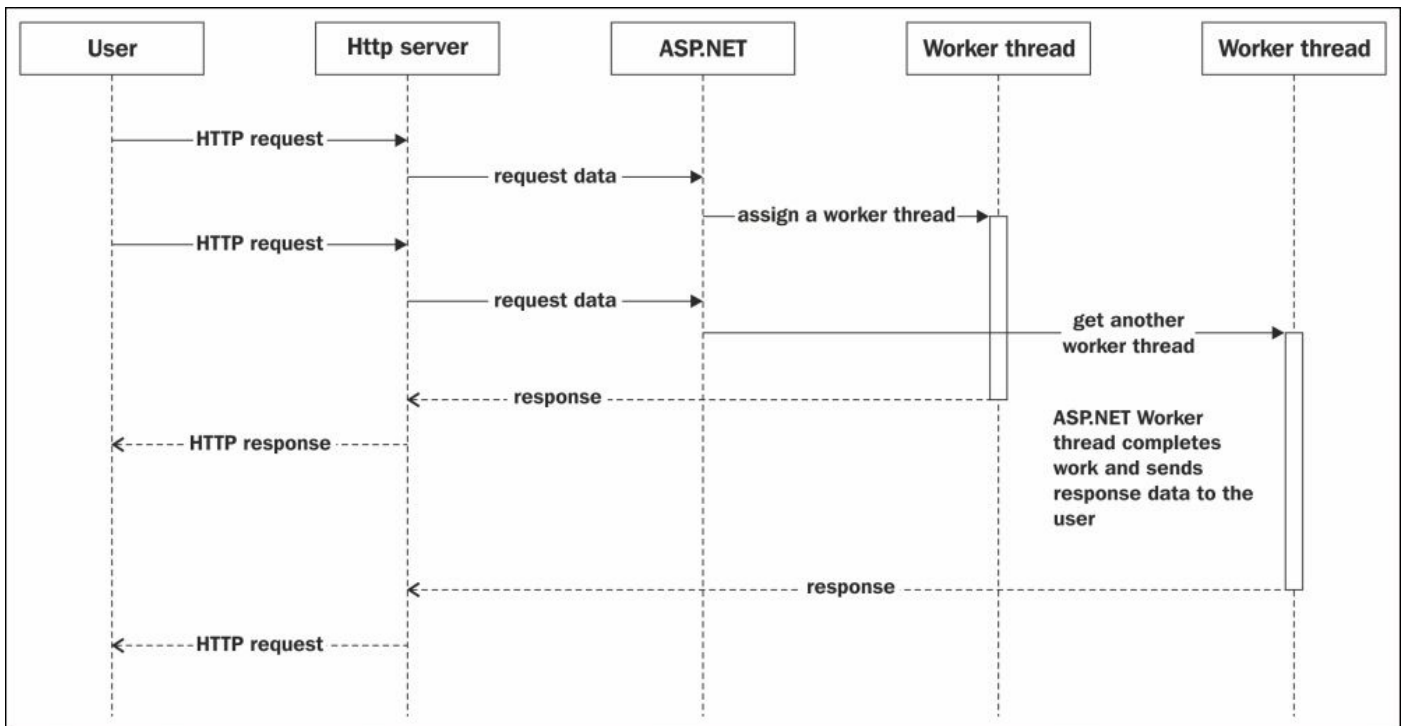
User

Http server

ASP.NET

Worker thread

Worker thread

HTTP request

request data

assign a worker thread

HTTP request

request data

get another worker thread

response

HTTP response

ASP.NET Worker thread completes work and sends response data to the user

response

HTTP request